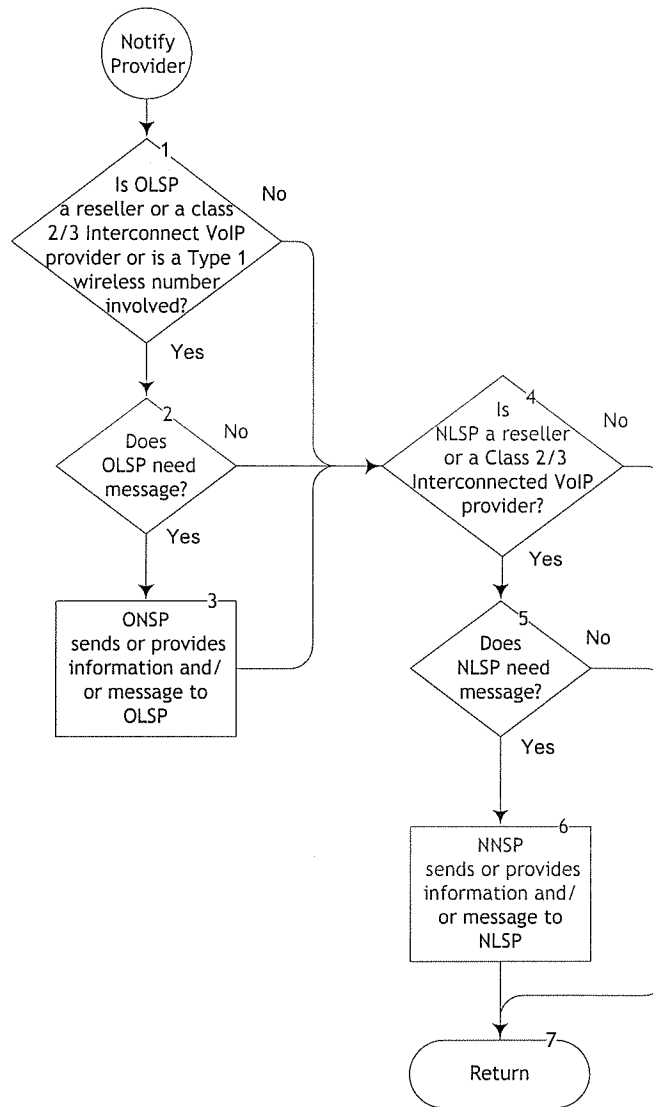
Notify Provider

1

Is OLSP a reseller or a class 2/3 Interconnect VoIP provider or is a Type 1 wireless number involved?

No

Yes

2

Does OLSP need message?

No

Yes

3

ONSP sends or provides information and/ or message to OLSP

4

Is NLSP a reseller or a Class 2/3 Interconnected VoIP provider?

No

Yes

5

Does NLSP need message?

No

Yes

6

NNSP sends or provides information and/ or message to NLSP

7

Return